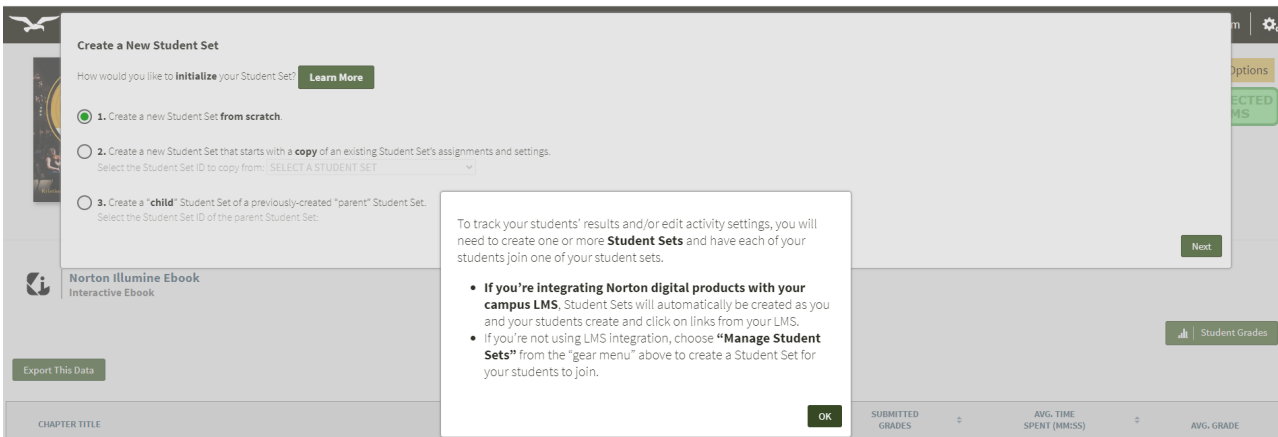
Create a New Student Set

How would you like to **initialize** your Student Set? Learn More

1. Create a new Student Set **from scratch**.

2. Create a new Student Set that starts with a **copy** of an existing Student Set's assignments and settings.
Select the Student Set ID to copy from: SELECT A STUDENT SET

3. Create a "**child**" Student Set of a previously-created "parent" Student Set.
Select the Student Set ID of the parent Student Set:

Next

m

Options

ECTED
MS

To track your students' results and/or edit activity settings, you will need to create one or more **Student Sets** and have each of your students join one of your student sets.

- **If you're integrating Norton digital products with your campus LMS**, Student Sets will automatically be created as you and your students create and click on links from your LMS.
- If you're not using LMS integration, choose **"Manage Student Sets"** from the "gear menu" above to create a Student Set for your students to join.

OK

Norton Illumine Ebook
Interactive Ebook

Student Grades

Export This Data

| CHAPTER TITLE | SUBMITTED GRADES | AVG. TIME SPENT (MM:SS) | AVG. GRADE |
|---|---|---|---|